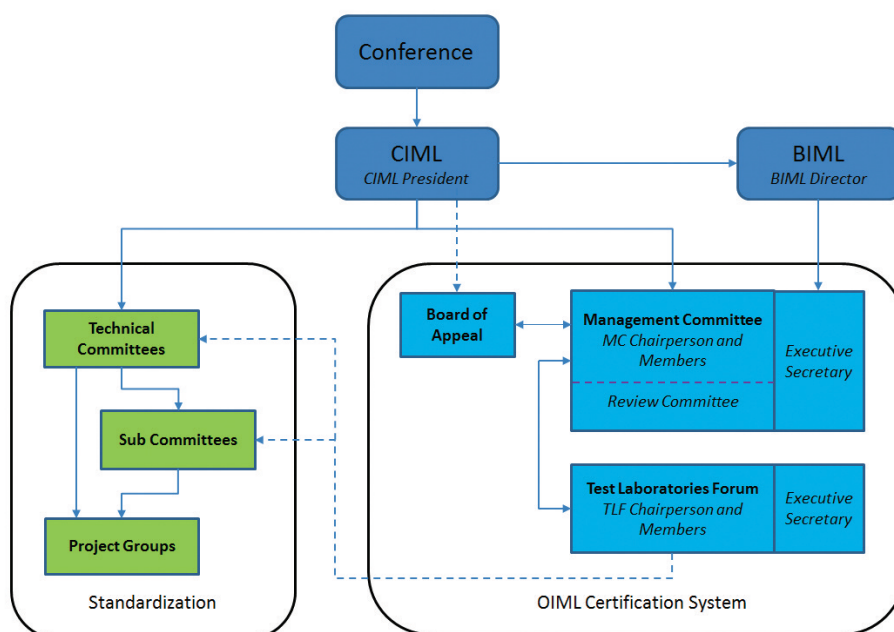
Conference

CIML
CIML President

BIML
BIML Director

Technical Committees

Sub Committees

Project Groups

Standardization

Board of Appeal

Management Committee
MC Chairperson and Members

Review Committee

Executive Secretary

Test Laboratories Forum
TLF Chairperson and Members

Executive Secretary

OIML Certification System